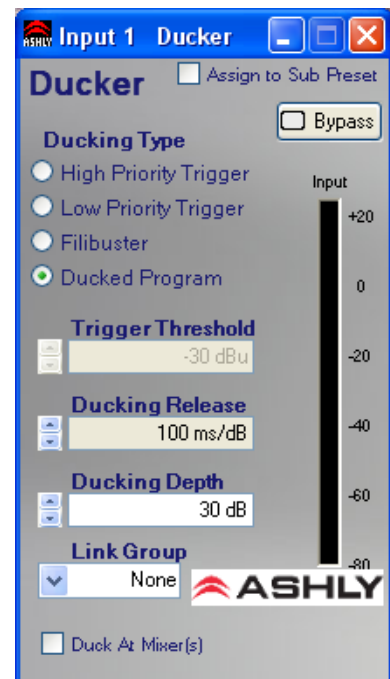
ASHLY Input 1 Ducker

Ducker

Assign to Sub Preset

Bypass

Ducking Type

High Priority Trigger

Low Priority Trigger

Filibuster

Ducked Program

Input

+20

0

-20

-40

-60

-80

Trigger Threshold

-30 dBu

Ducking Release

100 ms/dB

Ducking Depth

30 dB

Link Group

None

ASHLY

Duck At Mixer(s)